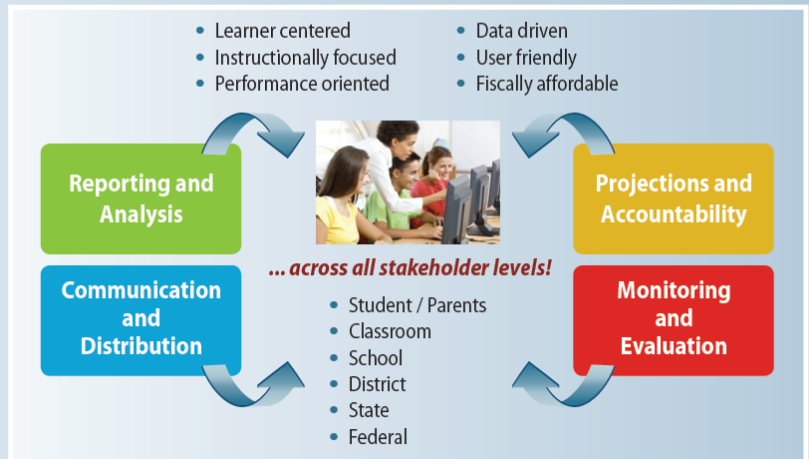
- Learner centered
- Instructionally focused
- Performance oriented

- Data driven
- User friendly
- Fiscally affordable

Reporting and Analysis

Projections and Accountability

... across all stakeholder levels!

Communication and Distribution

Monitoring and Evaluation

- Student / Parents
- Classroom
- School
- District
- State
- Federal